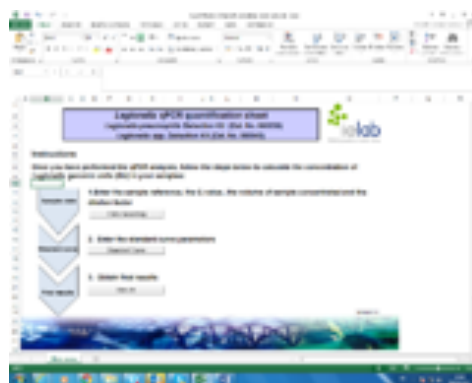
Legionella qPCR quantification sheet
Legionella pneumophila Detection Kit (Cat. No. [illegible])
Legionella spp. Detection Kit (Cat. No. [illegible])

ielab

Instructions

Once you have performed the qPCR analysis, follow the steps below to calculate the concentration of Legionella genomic units (GU) in your samples.

Sample data
1. Enter the sample reference, the Ct value, the volume of sample concentrated and the dilution factor
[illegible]

Standard curve
2. Enter the standard curve parameters
Standard Curve

Final results
3. Obtain final results
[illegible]